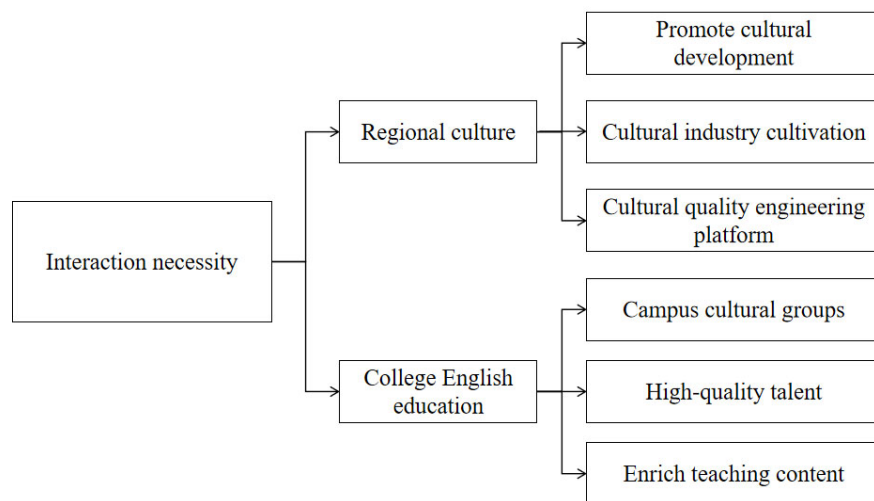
Interaction necessity

Regional culture

Promote cultural development

Cultural industry cultivation

Cultural quality engineering platform

College English education

Campus cultural groups

High-quality talent

Enrich teaching content